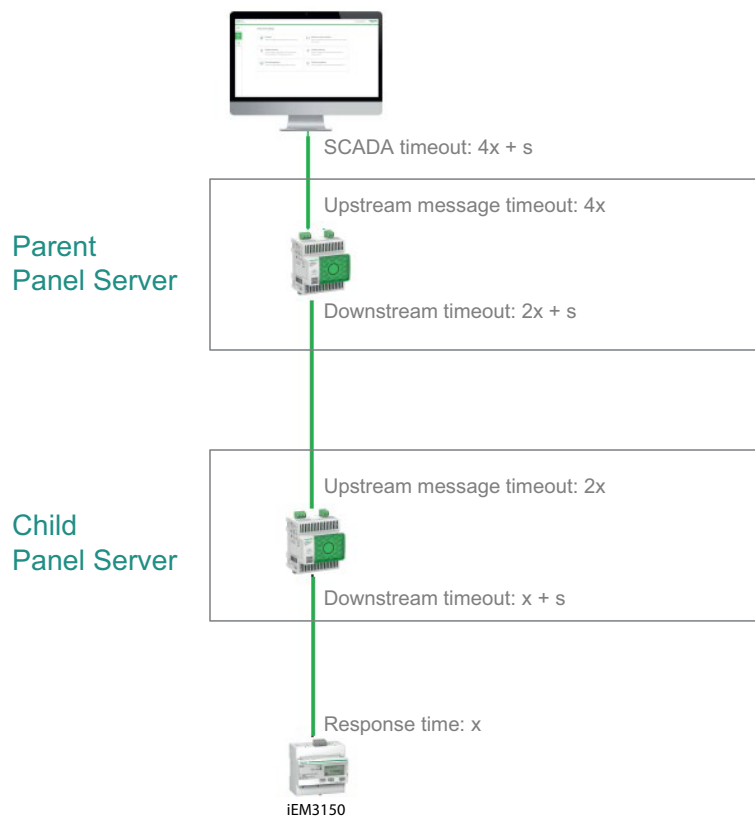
SCADA timeout: 4x + s

Parent Panel Server

Upstream message timeout: 4x

Downstream timeout: 2x + s

Child Panel Server

Upstream message timeout: 2x

Downstream timeout: x + s

Response time: x

iEM3150